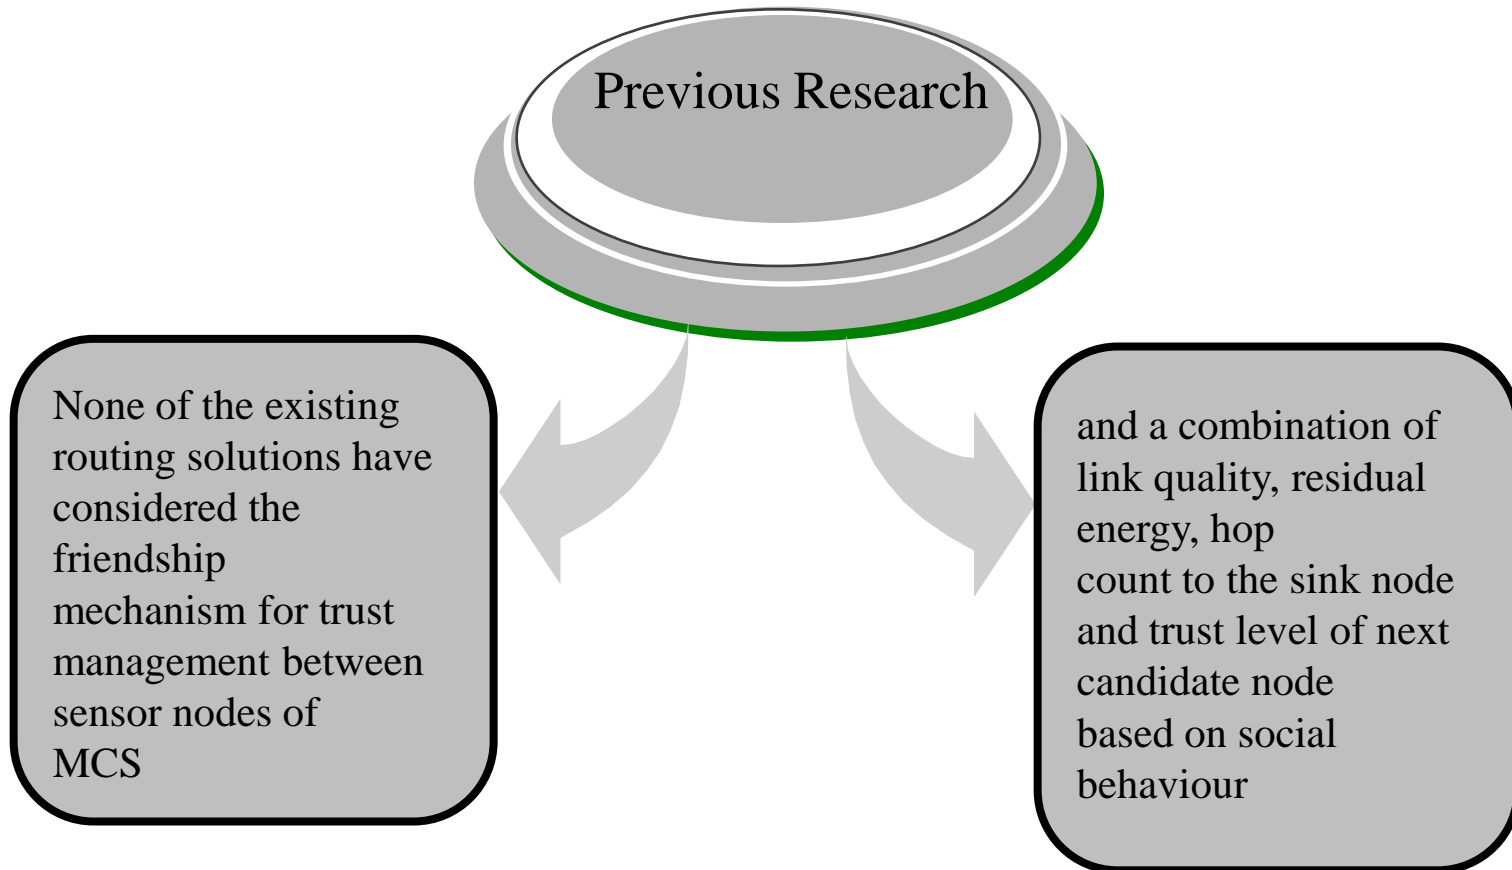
Previous Research

None of the existing routing solutions have considered the friendship mechanism for trust management between sensor nodes of MCS

and a combination of link quality, residual energy, hop count to the sink node and trust level of next candidate node based on social behaviour